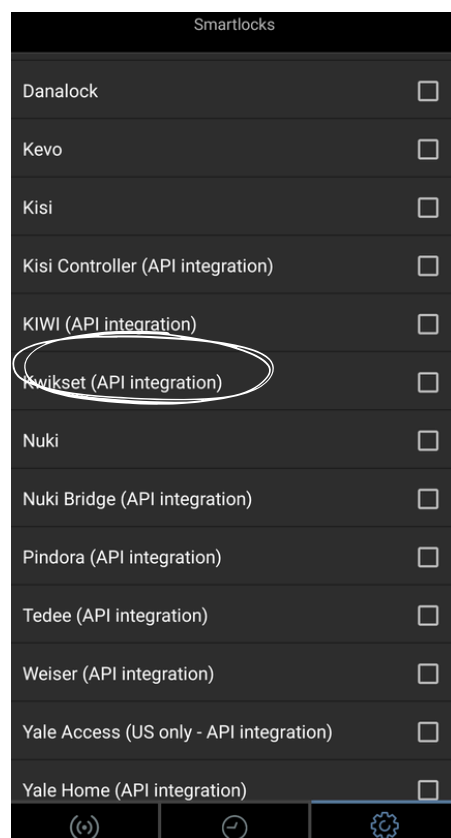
Smartlocks

Danalock

Kevo

Kisi

Kisi Controller (API integration)

KIWI (API integration)

Kwikset (API integration)

Nuki

Nuki Bridge (API integration)

Pindora (API integration)

Tedee (API integration)

Weiser (API integration)

Yale Access (US only - API integration)

Yale Home (API integration)